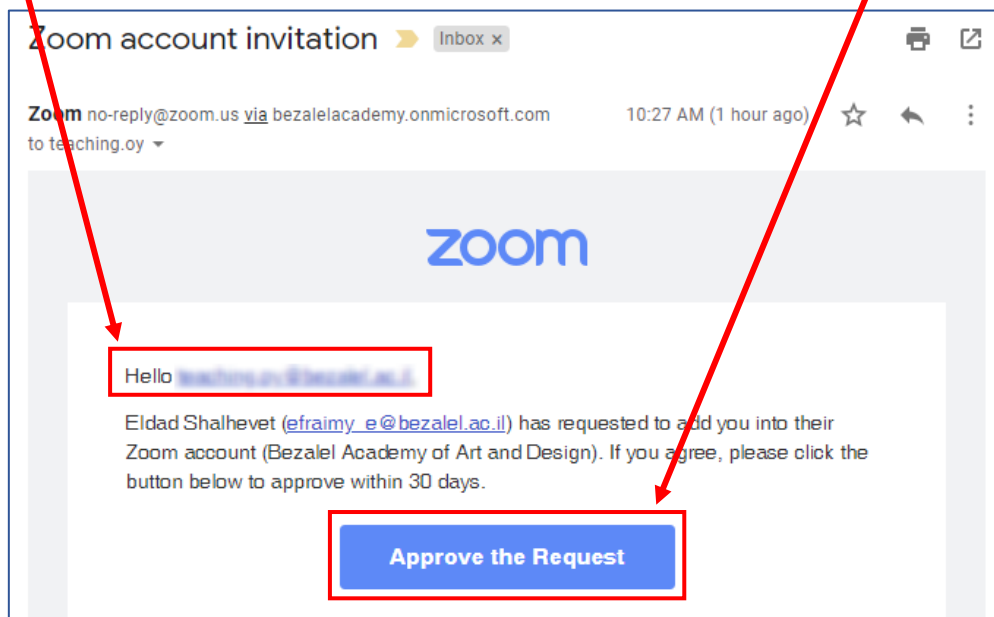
Zoom account invitation Inbox ×

Zoom no-reply@zoom.us via bezalelacademy.onmicrosoft.com 10:27 AM (1 hour ago)
to teaching.oy

zoom

Hello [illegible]

Eldad Shalhevet (efraimy_e@bezalel.ac.il) has requested to add you into their Zoom account (Bezalel Academy of Art and Design). If you agree, please click the button below to approve within 30 days.

Approve the Request